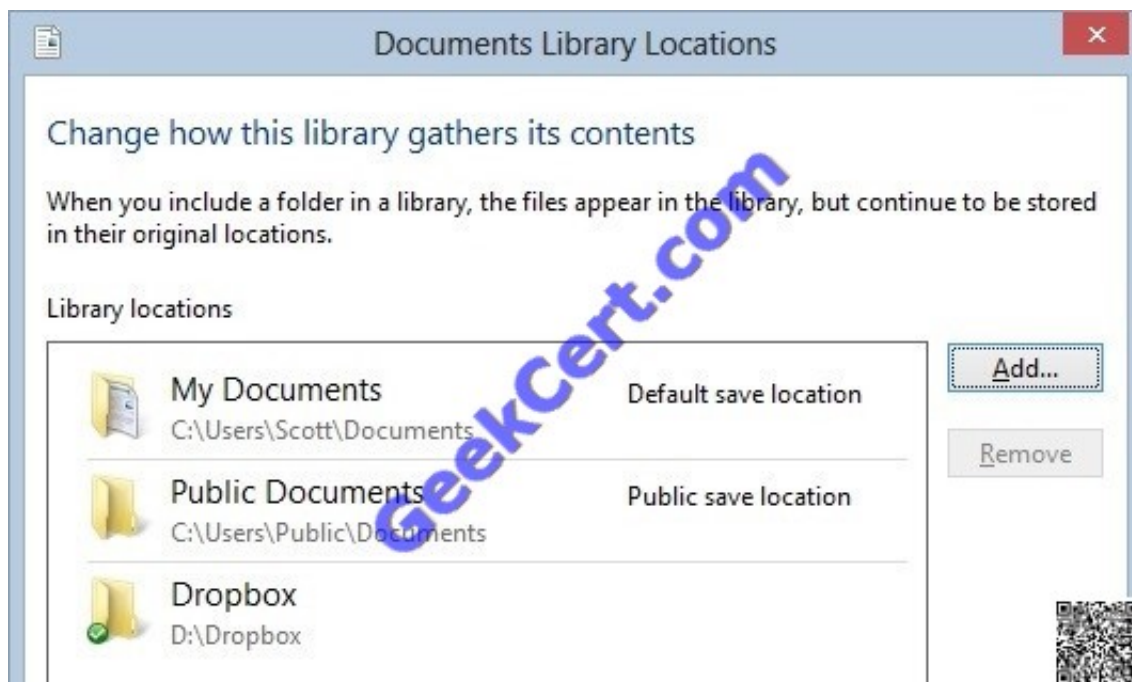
Documents Library Locations

Change how this library gathers its contents

When you include a folder in a library, the files appear in the library, but continue to be stored in their original locations.

Library locations

My Documents
C:\Users\Scott\Documents
Default save location

Public Documents
C:\Users\Public\Documents
Public save location

Dropbox
D:\Dropbox

Add...

Remove

GeekCert.com